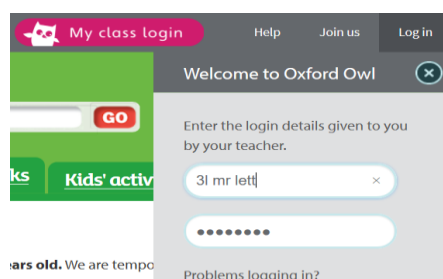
My class login

Help

Join us

Log in

GO

ks

Kids' activ

ars old. We are tempo

Welcome to Oxford Owl

Enter the login details given to you by your teacher.

3l mr lett

••••••••

Problems logging in?